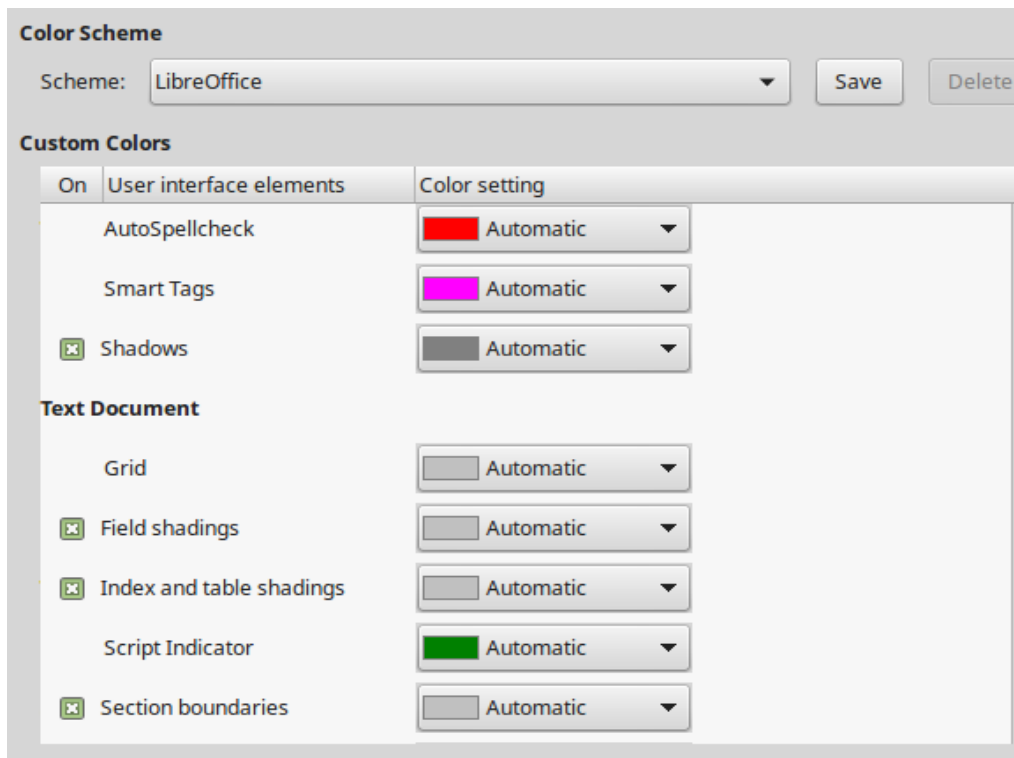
Color Scheme

Scheme: LibreOffice Save Delete

Custom Colors

| On | User interface elements | Color setting |
|---|---|---|
| | AutoSpellcheck | Automatic |
| | Smart Tags | Automatic |
| ☒ | Shadows | Automatic |

Text Document

| On | User interface elements | Color setting |
|---|---|---|
| | Grid | Automatic |
| ☒ | Field shadings | Automatic |
| ☒ | Index and table shadings | Automatic |
| | Script Indicator | Automatic |
| ☒ | Section boundaries | Automatic |